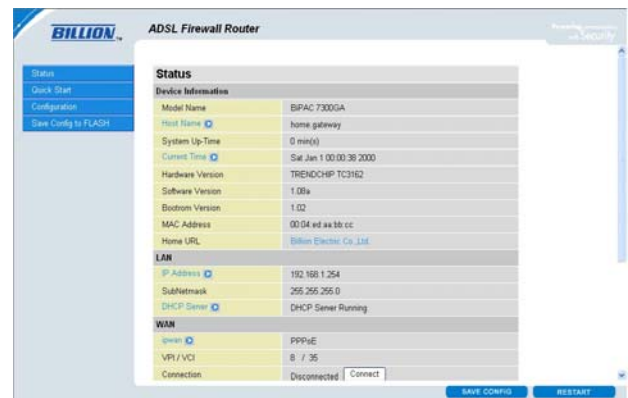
BILLION™

ADSL Firewall Router

Powering ... with Security

Status
Quick Start
Configuration
Save Config to FLASH

Status

Device Information

| Model Name | BiPAC 7300GA |
|---|---|
| Host Name | home.gateway |
| System Up-Time | 0 min(s) |
| Current Time | Sat Jan 1 00:00:38 2000 |
| Hardware Version | TRENDCHIP TC3162 |
| Software Version | 1.08a |
| Bootrom Version | 1.02 |
| MAC Address | 00:04:ed:aa:bb:cc |
| Home URL | Billion Electric Co.,Ltd. |

LAN

| IP Address | 192.168.1.254 |
|---|---|
| SubNetmask | 255.255.255.0 |
| DHCP Server | DHCP Server Running |

WAN

| ipwan | PPPoE |
|---|---|
| VPI / VCI | 8 / 35 |
| Connection | Disconnected Connect |

SAVE CONFIG
RESTART